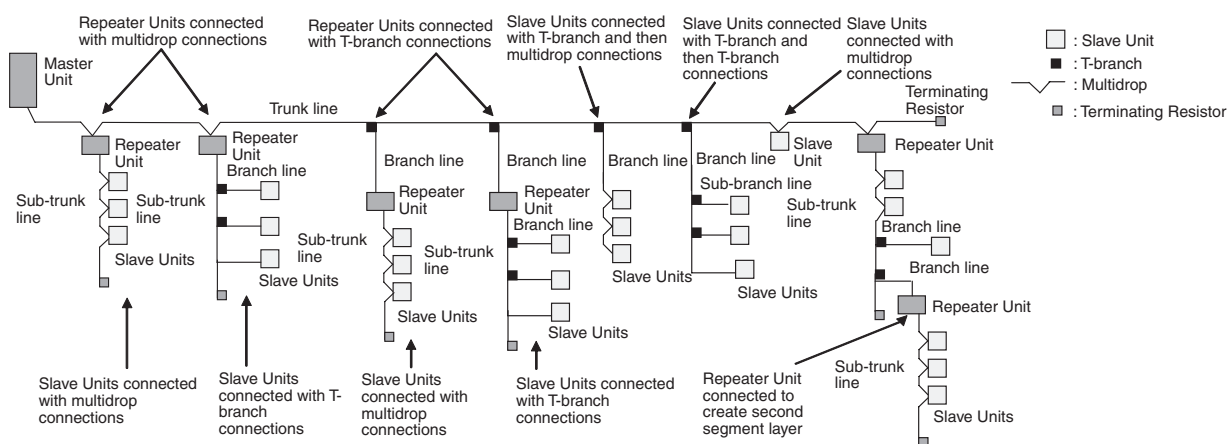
Repeater Units connected with multidrop connections

Repeater Units connected with T-branch connections

Slave Units connected with T-branch and then multidrop connections

Slave Units connected with T-branch and then T-branch connections

Slave Units connected with multidrop connections

: Slave Unit
: T-branch
: Multidrop
: Terminating Resistor

Master Unit

Trunk line

Terminating Resistor

Repeater Unit

Repeater Unit

Branch line

Branch line

Branch line

Branch line

Branch line

Slave Unit

Repeater Unit

Sub-trunk line

Sub-trunk line

Repeater Unit

Repeater Unit

Branch line

Sub-branch line

Sub-trunk line

Sub-trunk line

Sub-trunk line

Branch line

Slave Units

Slave Units

Slave Units

Slave Units

Slave Units

Branch line

Slave Units

Repeater Unit

Slave Units

Sub-trunk line

Slave Units

Slave Units connected with multidrop connections

Slave Units connected with T-branch connections

Slave Units connected with multidrop connections

Slave Units connected with T-branch connections

Repeater Unit connected to create second segment layer